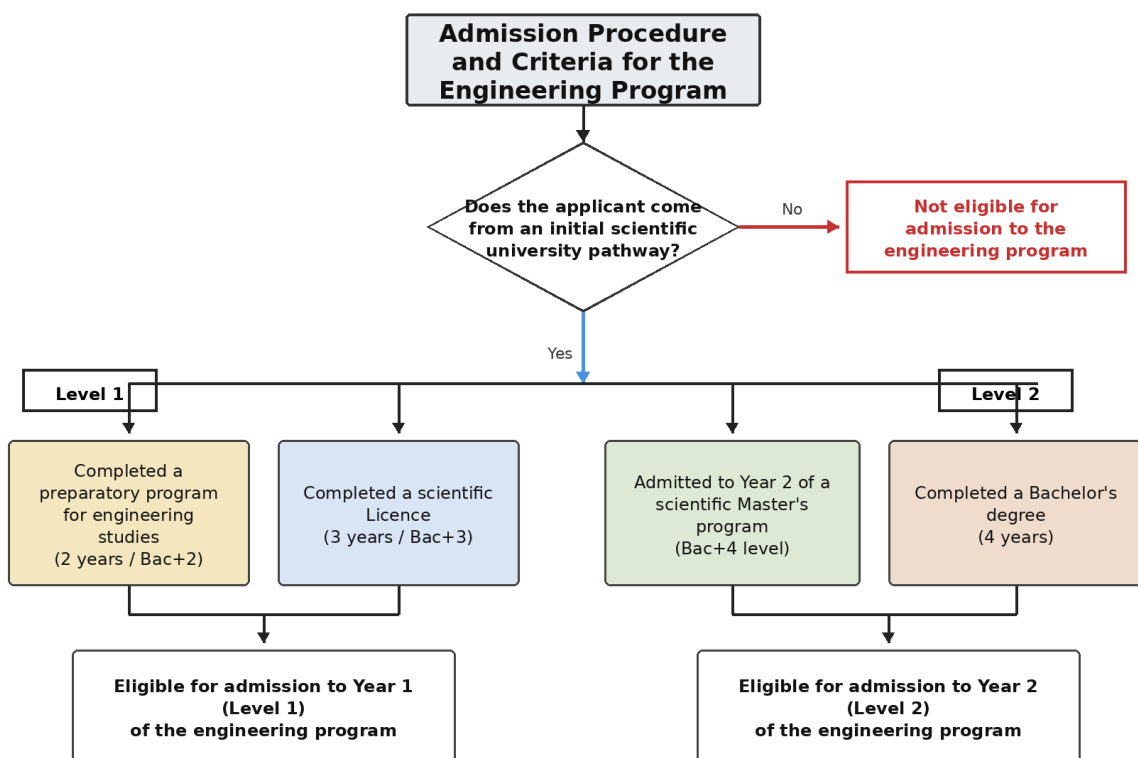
Admission Procedure and Criteria for the Engineering Program

Does the applicant come from an initial scientific university pathway?

No

Not eligible for admission to the engineering program

Yes

Level 1

Level 2

Completed a preparatory program for engineering studies (2 years / Bac+2)

Completed a scientific Licence (3 years / Bac+3)

Admitted to Year 2 of a scientific Master's program (Bac+4 level)

Completed a Bachelor's degree (4 years)

Eligible for admission to Year 1 (Level 1) of the engineering program

Eligible for admission to Year 2 (Level 2) of the engineering program